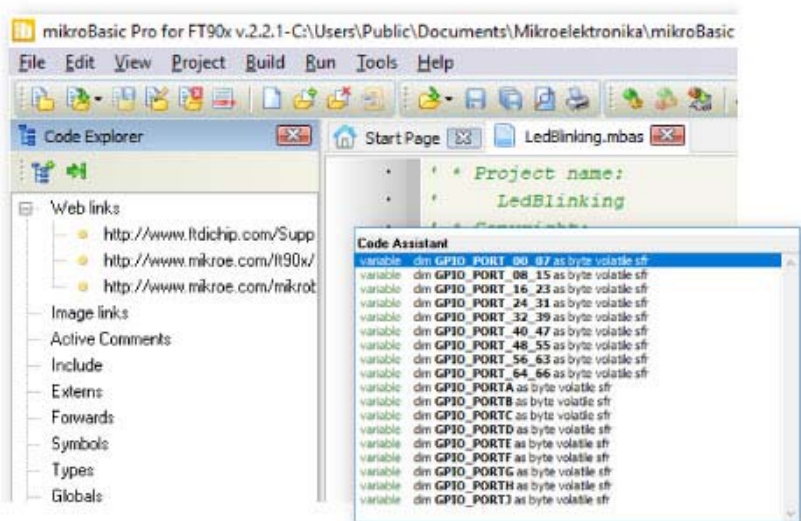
mikroBasic Pro for FT90x v.2.2.1-C:\Users\Public\Documents\Mikroelektronika\mikroBasic

File Edit View Project Build Run Tools Help

Code Explorer

Start Page

LedBlinking.mbas

' * Project name:
' LedBlinking

Web links
http://www.ftdichip.com/Supp
http://www.mikroe.com/ft90x/
http://www.mikroe.com/mikrot
Image links
Active Comments
Include
Externs
Forwards
Symbols
Types
Globals

Code Assistant
variable dim GPIO_PORT_00_07 as byte volatile sfr
variable dim GPIO_PORT_08_15 as byte volatile sfr
variable dim GPIO_PORT_16_23 as byte volatile sfr
variable dim GPIO_PORT_24_31 as byte volatile sfr
variable dim GPIO_PORT_32_39 as byte volatile sfr
variable dim GPIO_PORT_40_47 as byte volatile sfr
variable dim GPIO_PORT_48_55 as byte volatile sfr
variable dim GPIO_PORT_56_63 as byte volatile sfr
variable dim GPIO_PORT_64_66 as byte volatile sfr
variable dim GPIO_PORTA as byte volatile sfr
variable dim GPIO_PORTB as byte volatile sfr
variable dim GPIO_PORTC as byte volatile sfr
variable dim GPIO_PORTD as byte volatile sfr
variable dim GPIO_PORTE as byte volatile sfr
variable dim GPIO_PORTF as byte volatile sfr
variable dim GPIO_PORTG as byte volatile sfr
variable dim GPIO_PORTH as byte volatile sfr
variable dim GPIO_PORTJ as byte volatile sfr